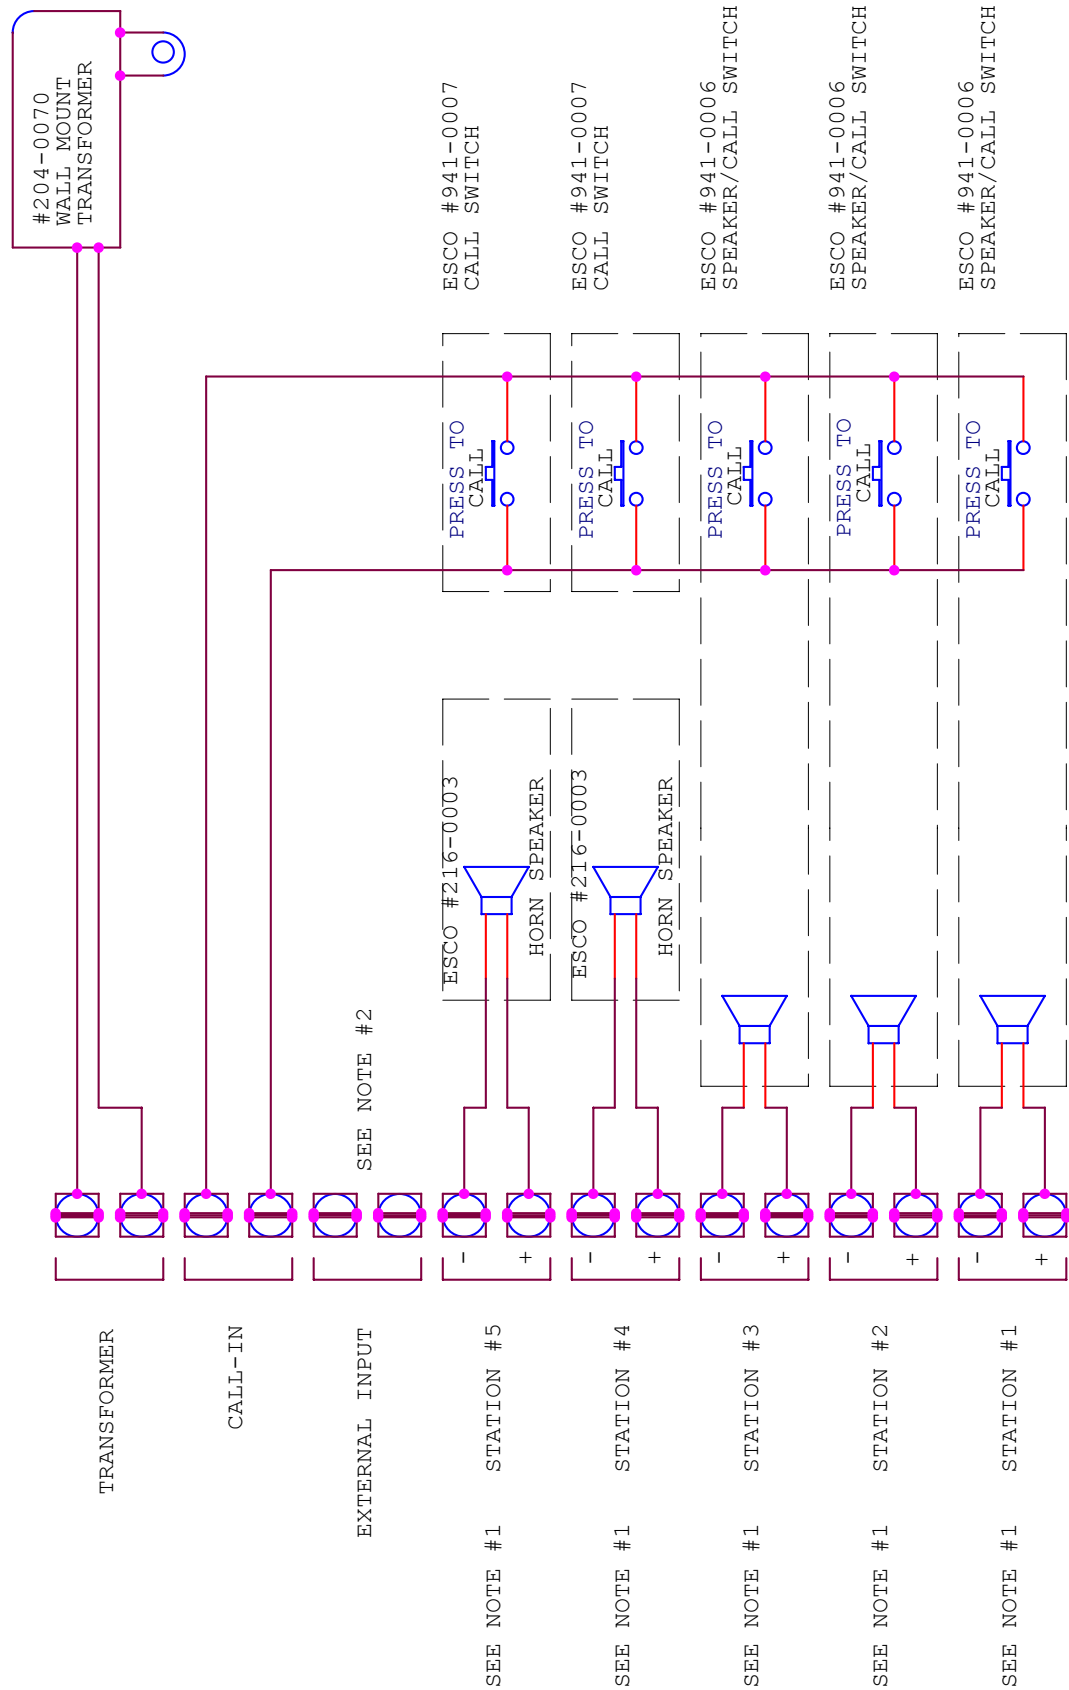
#204-0070
WALL MOUNT
TRANSFORMER

ESCO #941-0007
CALL SWITCH

ESCO #941-0007
CALL SWITCH

ESCO #941-0006
SPEAKER/CALL SWITCH

ESCO #941-0006
SPEAKER/CALL SWITCH

ESCO #941-0006
SPEAKER/CALL SWITCH

PRESS TO
CALL

PRESS TO
CALL

PRESS TO
CALL

PRESS TO
CALL

PRESS TO
CALL

ESCO #216-0003
HORN SPEAKER

ESCO #216-0003
HORN SPEAKER

SEE NOTE #2

- +
- +
- +
- +
- +

TRANSFORMER

CALL-IN

EXTERNAL INPUT

STATION #5

STATION #4

STATION #3

STATION #2

STATION #1

SEE NOTE #1

SEE NOTE #1

SEE NOTE #1

SEE NOTE #1

SEE NOTE #1